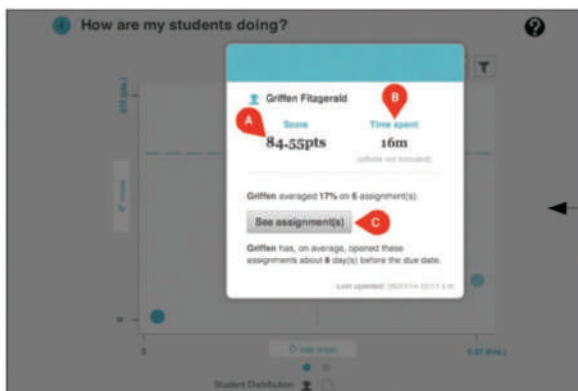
How are my students doing?

Griffen Fitzgerald

A

Score

84.55pts

B

Time spent

16m

(offsite not included)

Griffen averaged 17% on 6 assignment(s).

See assignment(s)

C

Griffen has, on average, opened these assignments about 8 day(s) before the due date.

Last updated: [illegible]

Student Distribution